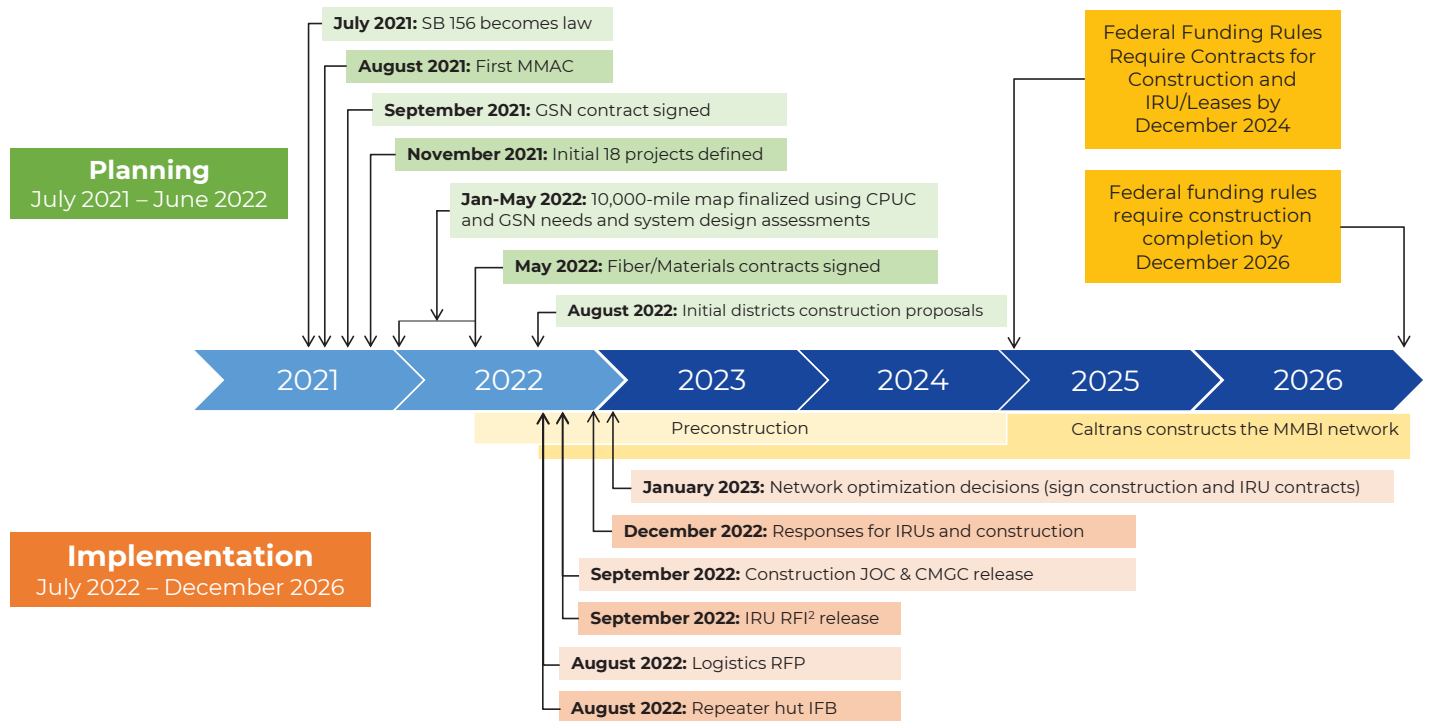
**July 2021:** SB 156 becomes law

**August 2021:** First MMAC

**September 2021:** GSN contract signed

**November 2021:** Initial 18 projects defined

**Jan-May 2022:** 10,000-mile map finalized using CPUC and GSN needs and system design assessments

**May 2022:** Fiber/Materials contracts signed

**August 2022:** Initial districts construction proposals

Federal Funding Rules Require Contracts for Construction and IRU/Leases by December 2024

Federal funding rules require construction completion by December 2026

**Planning**
July 2021 – June 2022

2021

2022

2023

2024

2025

2026

Preconstruction

Caltrans constructs the MMBI network

**January 2023:** Network optimization decisions (sign construction and IRU contracts)

**December 2022:** Responses for IRUs and construction

**September 2022:** Construction JOC & CMGC release

**September 2022:** IRU RFI$^2$ release

**August 2022:** Logistics RFP

**August 2022:** Repeater hut IFB

**Implementation**
July 2022 – December 2026